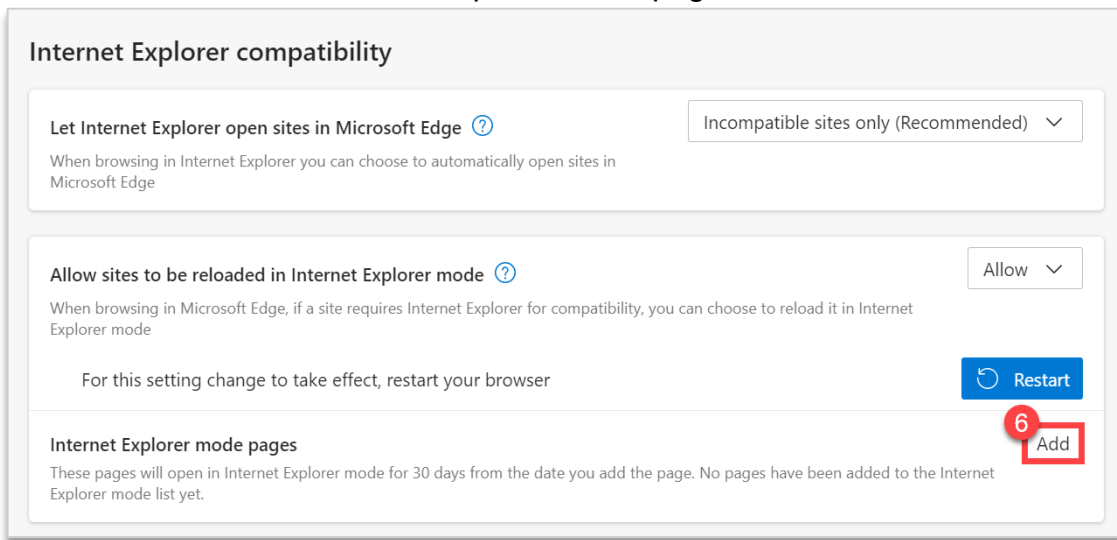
Internet Explorer compatibility

Let Internet Explorer open sites in Microsoft Edge ?

When browsing in Internet Explorer you can choose to automatically open sites in Microsoft Edge

Incompatible sites only (Recommended)

Allow sites to be reloaded in Internet Explorer mode ?

When browsing in Microsoft Edge, if a site requires Internet Explorer for compatibility, you can choose to reload it in Internet Explorer mode

Allow

For this setting change to take effect, restart your browser

Restart

Internet Explorer mode pages

These pages will open in Internet Explorer mode for 30 days from the date you add the page. No pages have been added to the Internet Explorer mode list yet.

6

Add